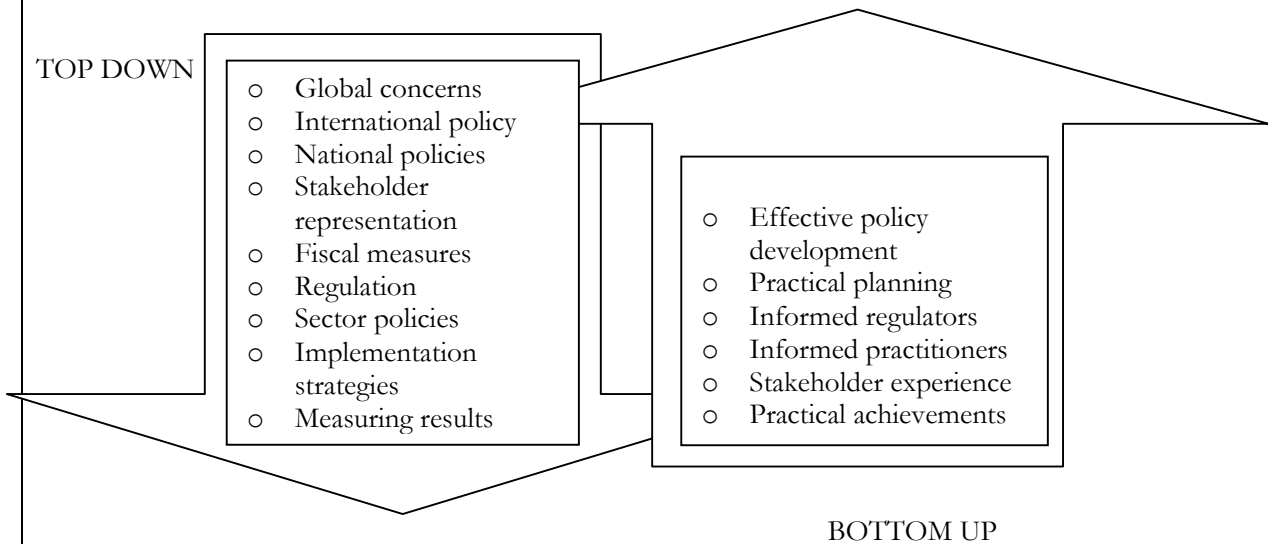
TOP DOWN

- Global concerns
- International policy
- National policies
- Stakeholder representation
- Fiscal measures
- Regulation
- Sector policies
- Implementation strategies
- Measuring results

- Effective policy development
- Practical planning
- Informed regulators
- Informed practitioners
- Stakeholder experience
- Practical achievements

BOTTOM UP